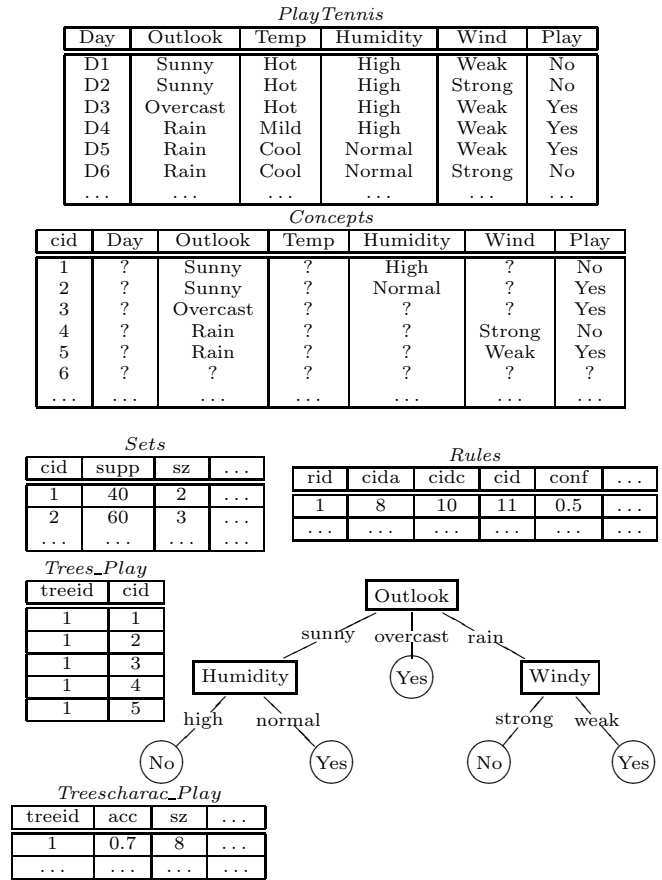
*PlayTennis*

| Day | Outlook | Temp | Humidity | Wind | Play |
|---|---|---|---|---|---|
| D1 | Sunny | Hot | High | Weak | No |
| D2 | Sunny | Hot | High | Strong | No |
| D3 | Overcast | Hot | High | Weak | Yes |
| D4 | Rain | Mild | High | Weak | Yes |
| D5 | Rain | Cool | Normal | Weak | Yes |
| D6 | Rain | Cool | Normal | Strong | No |
| ... | ... | ... | ... | ... | ... |

*Concepts*

| cid | Day | Outlook | Temp | Humidity | Wind | Play |
|---|---|---|---|---|---|---|
| 1 | ? | Sunny | ? | High | ? | No |
| 2 | ? | Sunny | ? | Normal | ? | Yes |
| 3 | ? | Overcast | ? | ? | ? | Yes |
| 4 | ? | Rain | ? | ? | Strong | No |
| 5 | ? | Rain | ? | ? | Weak | Yes |
| 6 | ? | ? | ? | ? | ? | ? |
| ... | ... | ... | ... | ... | ... | ... |

*Sets*

| cid | supp | sz | ... |
|---|---|---|---|
| 1 | 40 | 2 | ... |
| 2 | 60 | 3 | ... |
| ... | ... | ... | ... |

*Rules*

| rid | cida | cidc | cid | conf | ... |
|---|---|---|---|---|---|
| 1 | 8 | 10 | 11 | 0.5 | ... |
| ... | ... | ... | ... | ... | ... |

*Trees_Play*

| treeid | cid |
|---|---|
| 1 | 1 |
| 1 | 2 |
| 1 | 3 |
| 1 | 4 |
| 1 | 5 |

Outlook
sunny overcast rain
Humidity Yes Windy
high normal strong weak
No Yes No Yes

*Treescharac_Play*

| treeid | acc | sz | ... |
|---|---|---|---|
| 1 | 0.7 | 8 | ... |
| ... | ... | ... | ... |